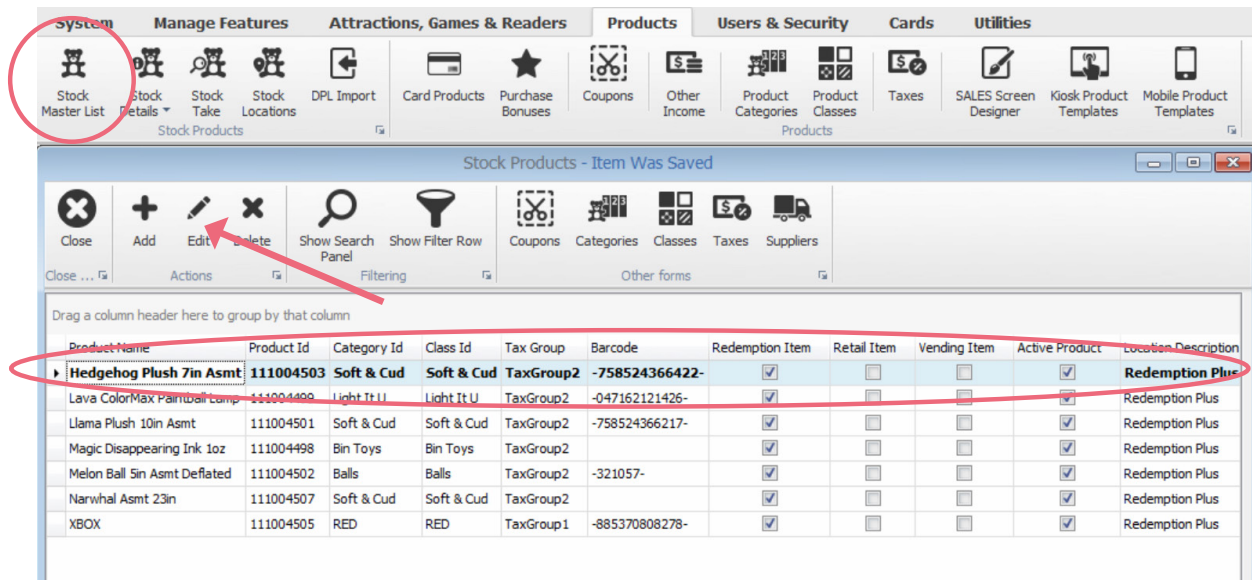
System Manage Features Attractions, Games & Readers Products Users & Security Cards Utilities

Stock Master List
Stock Details
Stock Take
Stock Locations
DPL Import
Stock Products

Card Products
Purchase Bonuses
Coupons
Other Income
Product Categories
Product Classes
Taxes
SALES Screen Designer
Kiosk Product Templates
Mobile Product Templates
Products

Stock Products - Item Was Saved

Close
Close ...
Add
Edit
Delete
Actions
Show Search Panel
Show Filter Row
Filtering
Coupons
Categories
Classes
Taxes
Suppliers
Other forms

Drag a column header here to group by that column

| Product Name | Product Id | Category Id | Class Id | Tax Group | Barcode | Redemption Item | Retail Item | Vending Item | Active Product | Location Description |
|---|---|---|---|---|---|---|---|---|---|---|
| Hedgehog Plush 7in Asmt | 111004503 | Soft & Cud | Soft & Cud | TaxGroup2 | -758524366422- | ☑ | ☐ | ☐ | ☑ | Redemption Plus |
| Lava ColorMax Paintball Lamp | 111004499 | Light It U | Light It U | TaxGroup2 | -047162121426- | ☑ | ☐ | ☐ | ☑ | Redemption Plus |
| Llama Plush 10in Asmt | 111004501 | Soft & Cud | Soft & Cud | TaxGroup2 | -758524366217- | ☑ | ☐ | ☐ | ☑ | Redemption Plus |
| Magic Disappearing Ink 1oz | 111004498 | Bin Toys | Bin Toys | TaxGroup2 | | ☑ | ☐ | ☐ | ☑ | Redemption Plus |
| Melon Ball 5in Asmt Deflated | 111004502 | Balls | Balls | TaxGroup2 | -321057- | ☑ | ☐ | ☐ | ☑ | Redemption Plus |
| Narwhal Asmt 23in | 111004507 | Soft & Cud | Soft & Cud | TaxGroup2 | | ☑ | ☐ | ☐ | ☑ | Redemption Plus |
| XBOX | 111004505 | RED | RED | TaxGroup1 | -885370808278- | ☑ | ☐ | ☐ | ☑ | Redemption Plus |